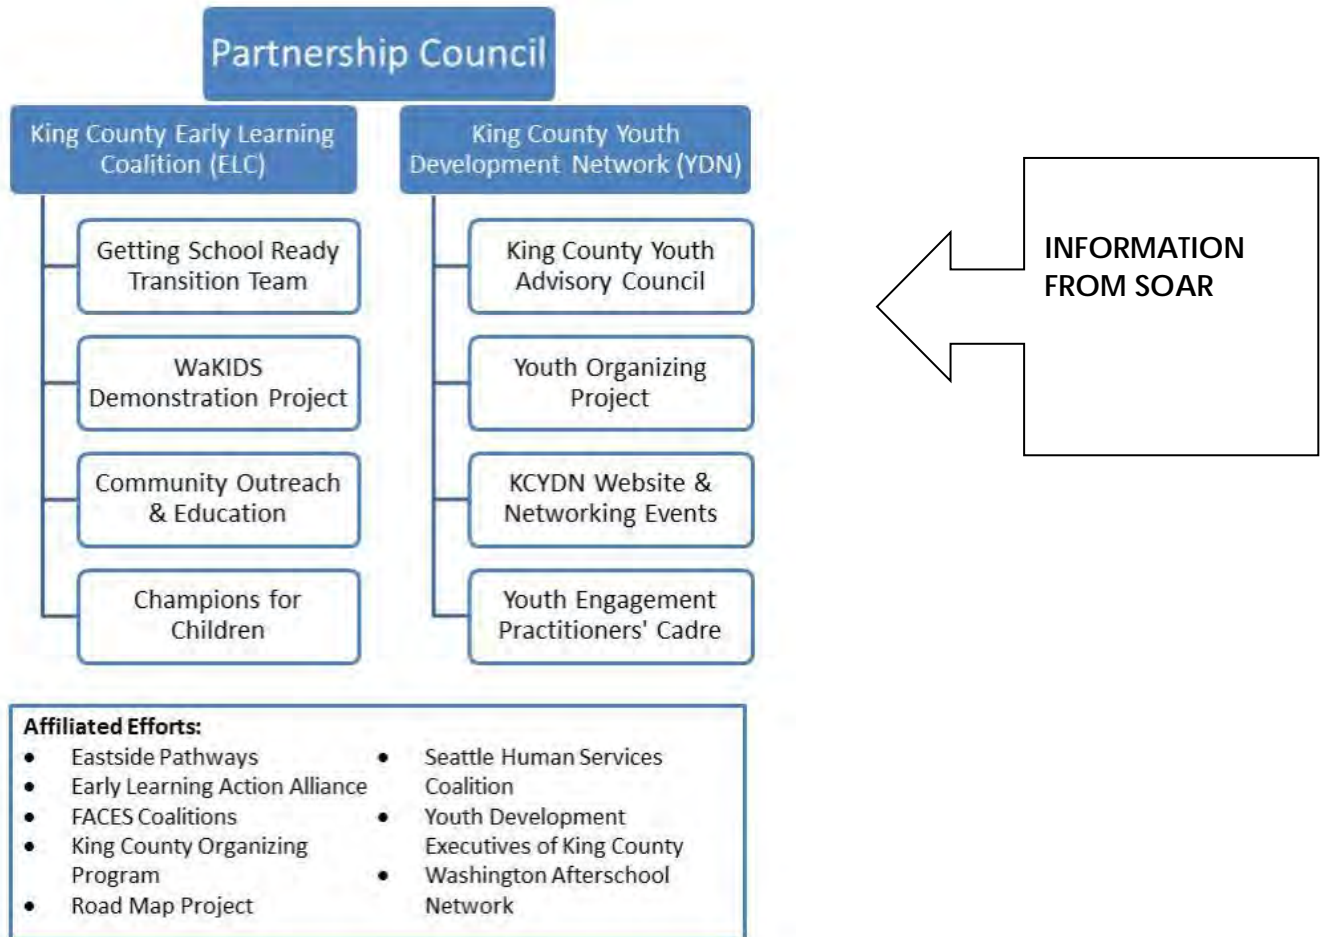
Partnership Council

King County Early Learning Coalition (ELC)

Getting School Ready Transition Team

WaKIDS Demonstration Project

Community Outreach & Education

Champions for Children

King County Youth Development Network (YDN)

King County Youth Advisory Council

Youth Organizing Project

KCYDN Website & Networking Events

Youth Engagement Practitioners' Cadre

INFORMATION FROM SOAR

Affiliated Efforts:
- Eastside Pathways
- Early Learning Action Alliance
- FACES Coalitions
- King County Organizing Program
- Road Map Project
- Seattle Human Services Coalition
- Youth Development Executives of King County
- Washington Afterschool Network